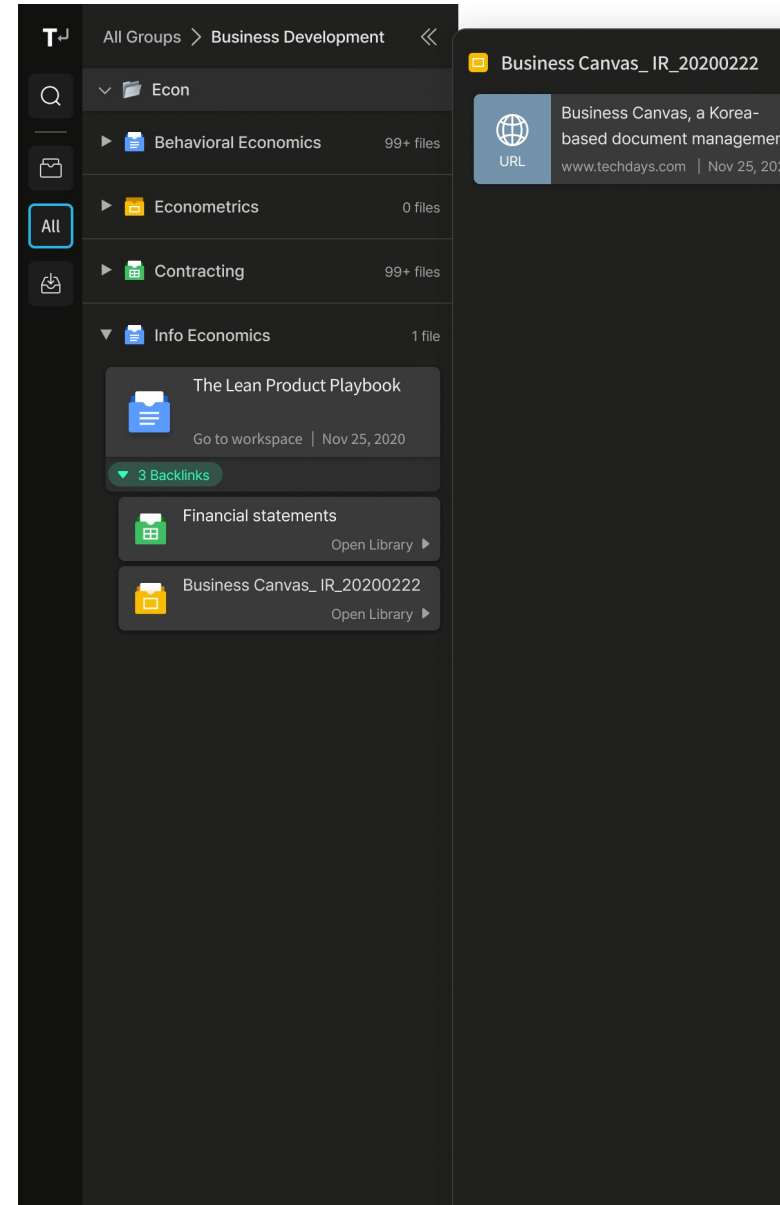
T↵

All

All Groups > Business Development

Econ

Behavioral Economics 99+ files

Econometrics 0 files

Contracting 99+ files

Info Economics 1 file

The Lean Product Playbook

Go to workspace | Nov 25, 2020

3 Backlinks

Financial statements

Open Library

Business Canvas_ IR_20200222

Open Library

Business Canvas_ IR_20200222

URL

Business Canvas, a Korea-based document managemen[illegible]

www.techdays.com | Nov 25, 20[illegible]